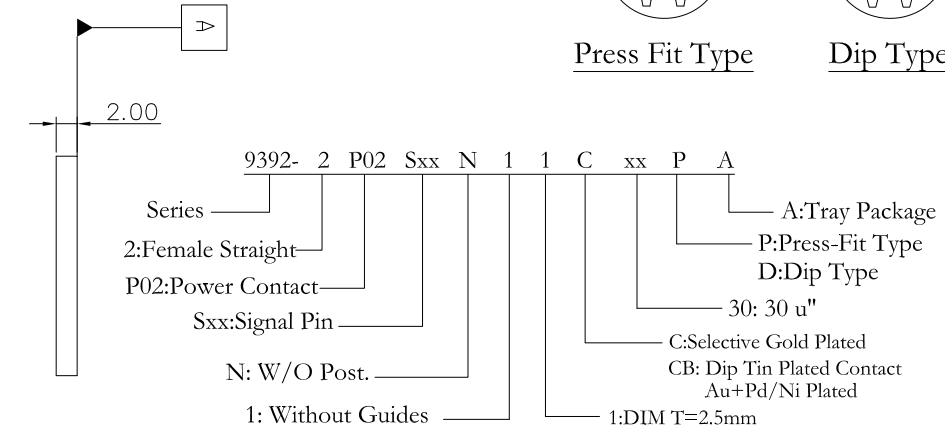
A

Press Fit Type

Dip Type

2.00

9392- 2 P02 Sxx N 1 1 C xx P A

Series

2:Female Straight

P02:Power Contact

Sxx:Signal Pin

N: W/O Post.

1: Without Guides

A:Tray Package

P:Press-Fit Type
D:Dip Type

30: 30 u"

C:Selective Gold Plated
CB: Dip Tin Plated Contact
Au+Pd/Ni Plated

1:DIM T=2.5mm